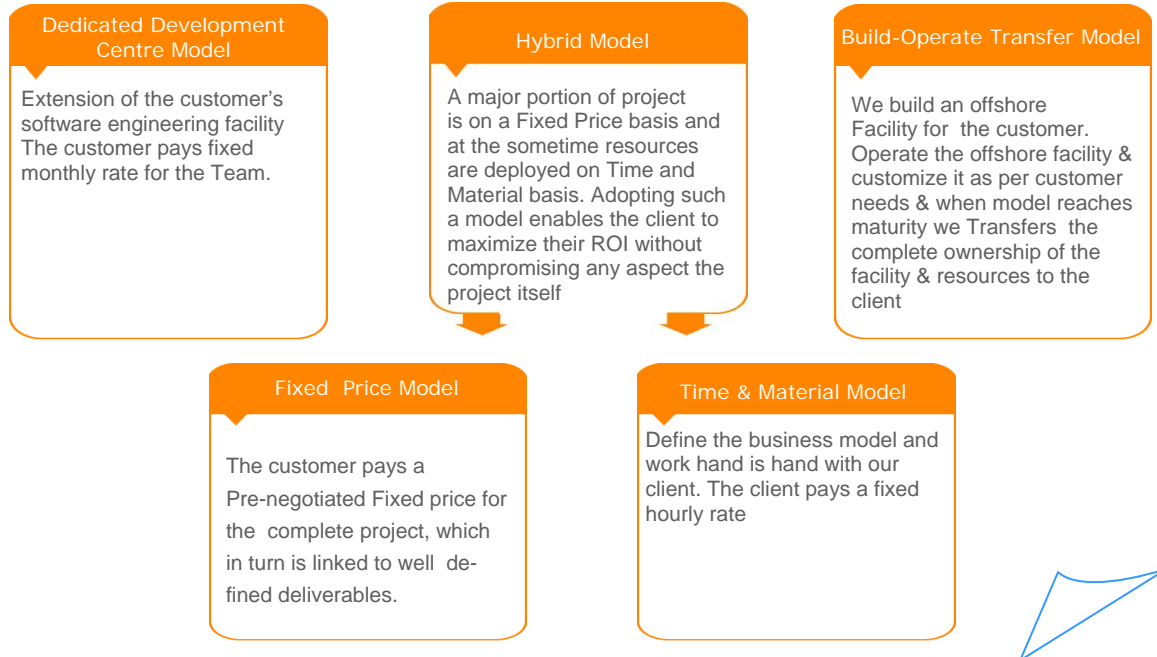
Dedicated Development Centre Model

Extension of the customer's software engineering facility The customer pays fixed monthly rate for the Team.

Hybrid Model

A major portion of project is on a Fixed Price basis and at the sometime resources are deployed on Time and Material basis. Adopting such a model enables the client to maximize their ROI without compromising any aspect the project itself

Build-Operate Transfer Model

We build an offshore Facility for the customer. Operate the offshore facility & customize it as per customer needs & when model reaches maturity we Transfers the complete ownership of the facility & resources to the client

Fixed Price Model

The customer pays a Pre-negotiated Fixed price for the complete project, which in turn is linked to well defined deliverables.

Time & Material Model

Define the business model and work hand is hand with our client. The client pays a fixed hourly rate